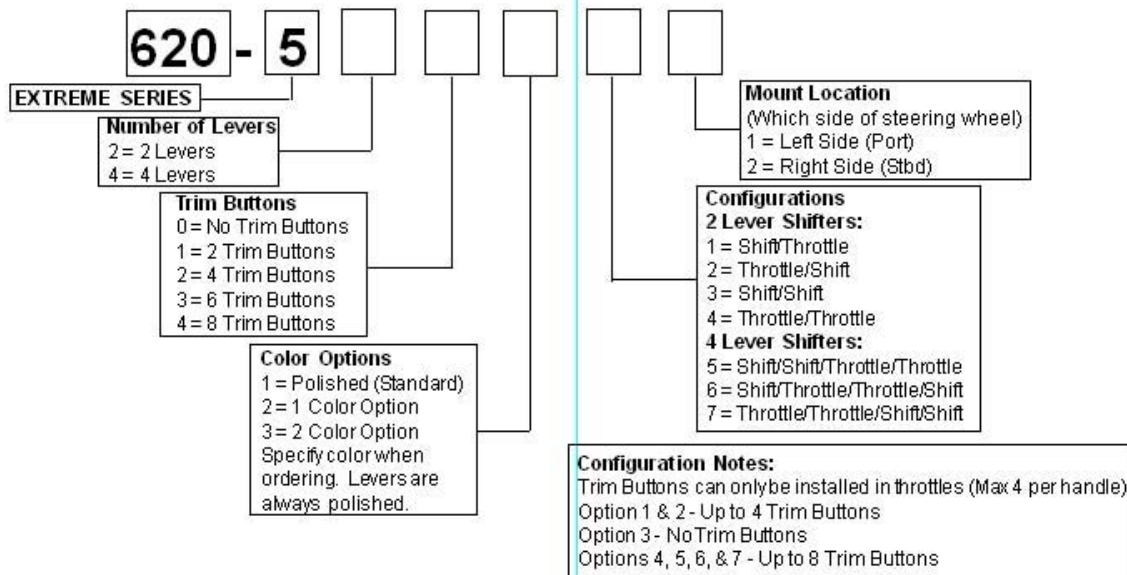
620 - 5

EXTREME SERIES

Number of Levers
2 = 2 Levers
4 = 4 Levers

Trim Buttons
0 = No Trim Buttons
1 = 2 Trim Buttons
2 = 4 Trim Buttons
3 = 6 Trim Buttons
4 = 8 Trim Buttons

Color Options
1 = Polished (Standard)
2 = 1 Color Option
3 = 2 Color Option
Specify color when ordering. Levers are always polished.

Mount Location
(Which side of steering wheel)
1 = Left Side (Port)
2 = Right Side (Stbd)

Configurations
2 Lever Shifters:
1 = Shift/Throttle
2 = Throttle/Shift
3 = Shift/Shift
4 = Throttle/Throttle
4 Lever Shifters:
5 = Shift/Shift/Throttle/Throttle
6 = Shift/Throttle/Throttle/Shift
7 = Throttle/Throttle/Shift/Shift

Configuration Notes:
Trim Buttons can onlybe installed in throttles (Max 4 per handle)
Option 1 & 2 - Up to 4 Trim Buttons
Option 3 - No Trim Buttons
Options 4, 5, 6, & 7 - Up to 8 Trim Buttons